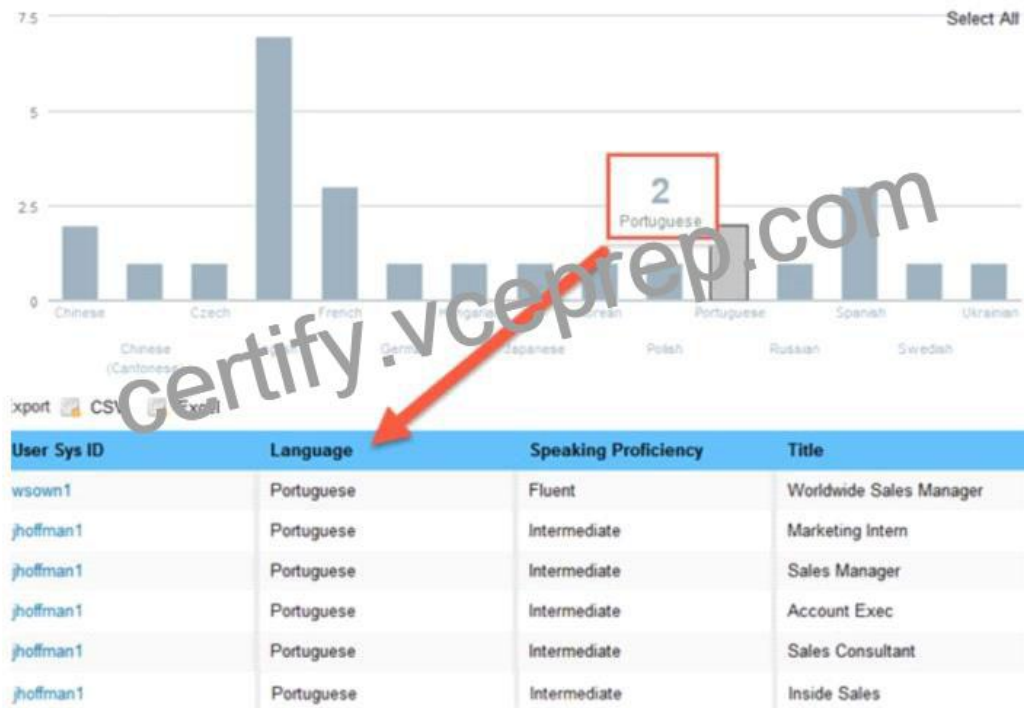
7.5

Select All

5

2.5

0

2
Portuguese

Chinese
Chinese (Cantonese)
Czech
French
German
Hungarian
Japanese
Korean
Polish
Portuguese
Russian
Spanish
Swedish
Ukrainian

certify.vceprep.com

xport CSV Excel

| User Sys ID | Language | Speaking Proficiency | Title |
|---|---|---|---|
| wsown1 | Portuguese | Fluent | Worldwide Sales Manager |
| jhoffman1 | Portuguese | Intermediate | Marketing Intern |
| jhoffman1 | Portuguese | Intermediate | Sales Manager |
| jhoffman1 | Portuguese | Intermediate | Account Exec |
| jhoffman1 | Portuguese | Intermediate | Sales Consultant |
| jhoffman1 | Portuguese | Intermediate | Inside Sales |